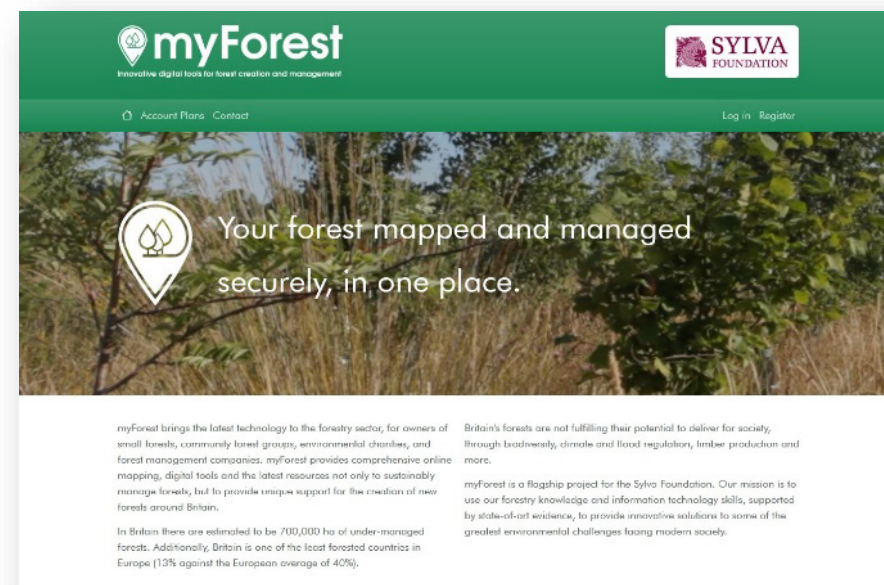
myForest
Innovative digital tools for forest creation and management

SYLVA FOUNDATION

Account Plans Contact

Log in Register

Your forest mapped and managed securely, in one place.

myForest brings the latest technology to the forestry sector, for owners of small forests, community forest groups, environmental charities, and forest management companies. myForest provides comprehensive online mapping, digital tools and the latest resources not only to sustainably manage forests, but to provide unique support for the creation of new forests around Britain.

In Britain there are estimated to be 700,000 ha of under-managed forests. Additionally, Britain is one of the least forested countries in Europe (13% against the European average of 40%).

Britain's forests are not fulfilling their potential to deliver for society, through biodiversity, climate and flood regulation, timber production and more.

myForest is a flagship project for the Sylva Foundation. Our mission is to use our forestry knowledge and information technology skills, supported by state-of-art evidence, to provide innovative solutions to some of the greatest environmental challenges facing modern society.